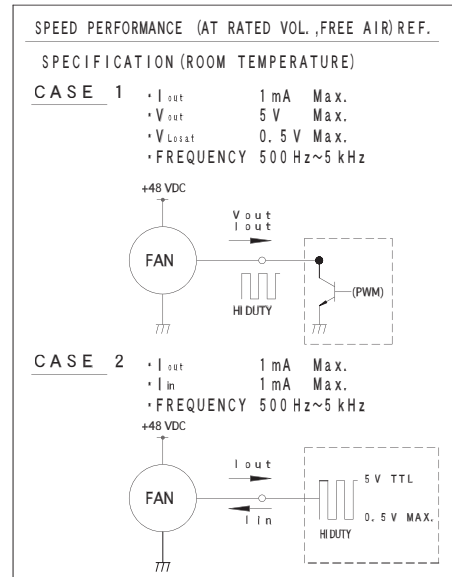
SPEED PERFORMANCE (AT RATED VOL.,FREE AIR) REF.

SPECIFICATION (ROOM TEMPERATURE)

CASE 1
・$I_{out}$ 1 mA Max.
・$V_{out}$ 5 V Max.
・$V_{Losat}$ 0.5 V Max.
・FREQUENCY 500 Hz~5 kHz

+48 VDC

FAN

Vout
Iout

HI DUTY

(PWM)

CASE 2
・$I_{out}$ 1 mA Max.
・$I_{in}$ 1 mA Max.
・FREQUENCY 500 Hz~5 kHz

+48 VDC

FAN

Iout

Iin

5 V TTL

0.5 V MAX.

HI DUTY